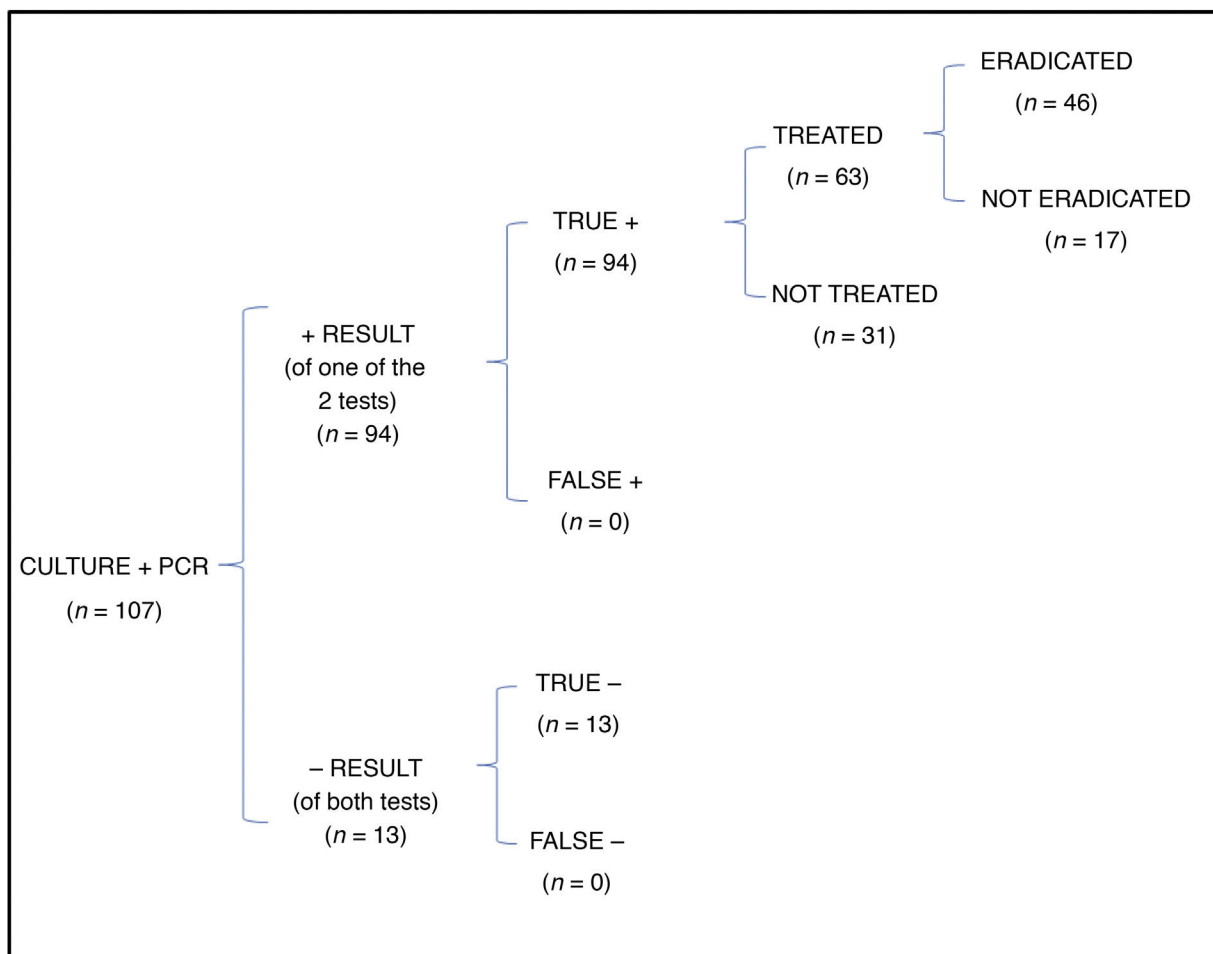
CULTURE + PCR
($n = 107$)

+ RESULT
(of one of the 2 tests)
($n = 94$)

TRUE +
($n = 94$)

TREATED
($n = 63$)

ERADICATED
($n = 46$)

NOT ERADICATED
($n = 17$)

NOT TREATED
($n = 31$)

FALSE +
($n = 0$)

– RESULT
(of both tests)
($n = 13$)

TRUE –
($n = 13$)

FALSE –
($n = 0$)